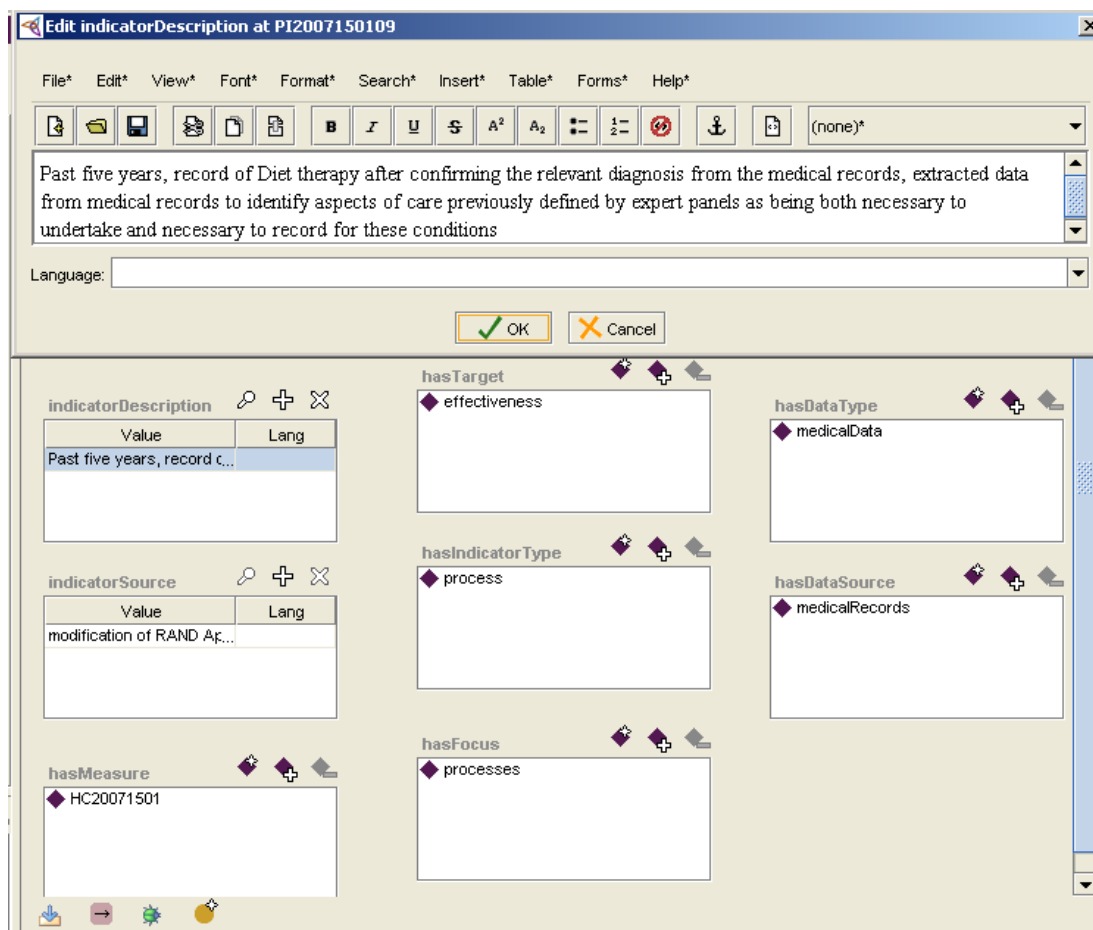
Edit indicatorDescription at PI2007150109

File* Edit* View* Font* Format* Search* Insert* Table* Forms* Help*

B I U S $A^2$ $A_2$ (none)*

Past five years, record of Diet therapy after confirming the relevant diagnosis from the medical records, extracted data from medical records to identify aspects of care previously defined by expert panels as being both necessary to undertake and necessary to record for these conditions

Language:

OK Cancel

indicatorDescription

| Value | Lang |
|---|---|
| Past five years, record c... | |

hasTarget
effectiveness

hasDataType
medicalData

indicatorSource

| Value | Lang |
|---|---|
| modification of RAND Ap... | |

hasIndicatorType
process

hasDataSource
medicalRecords

hasMeasure
HC20071501

hasFocus
processes